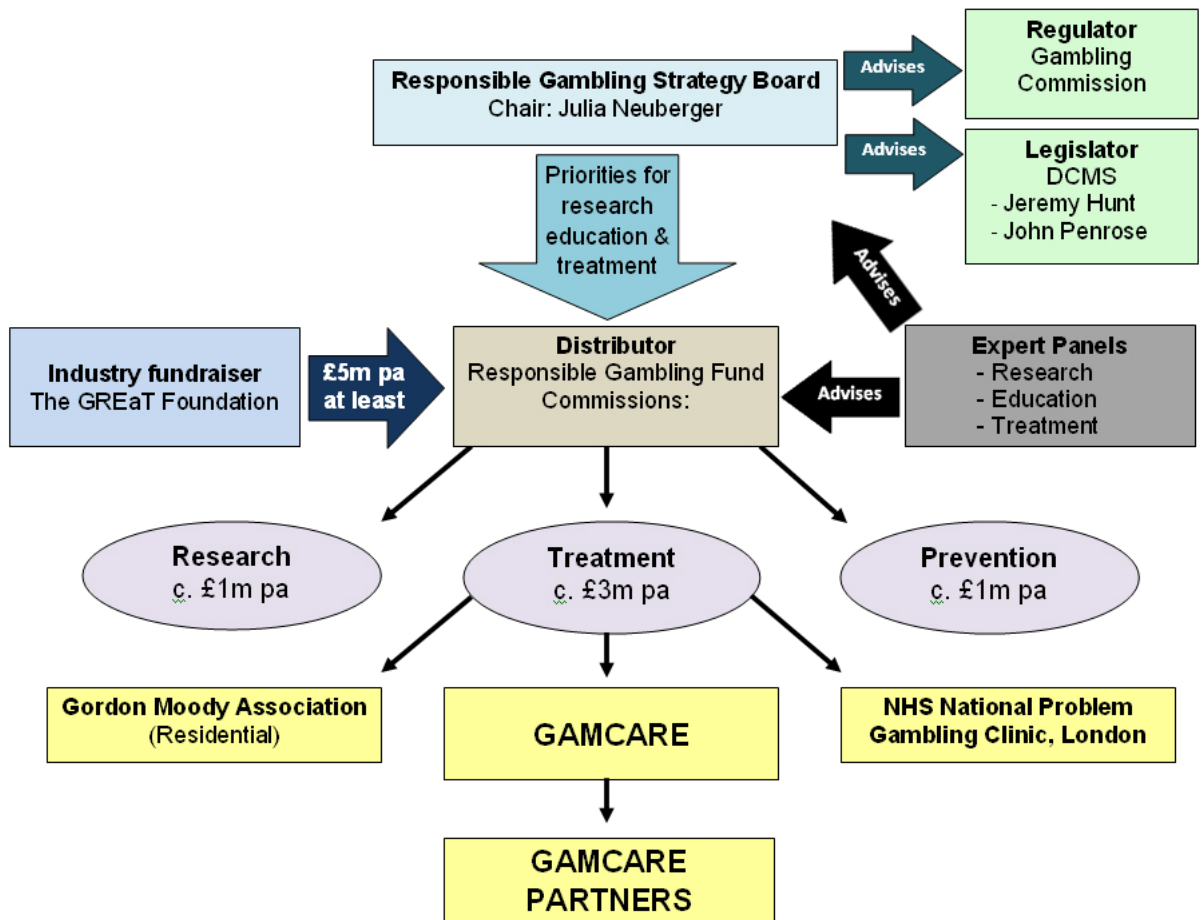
Responsible Gambling Strategy Board
Chair: Julia Neuberger

Advises

Regulator
Gambling Commission

Advises

Legislator
DCMS
- Jeremy Hunt
- John Penrose

Priorities for research education & treatment

Advises

Industry fundraiser
The GREaT Foundation

£5m pa at least

Distributor
Responsible Gambling Fund Commissions:

Advises

Expert Panels
- Research
- Education
- Treatment

Research
c. £1m pa

Treatment
c. £3m pa

Prevention
c. £1m pa

Gordon Moody Association
(Residential)

GAMCARE

NHS National Problem Gambling Clinic, London

GAMCARE PARTNERS